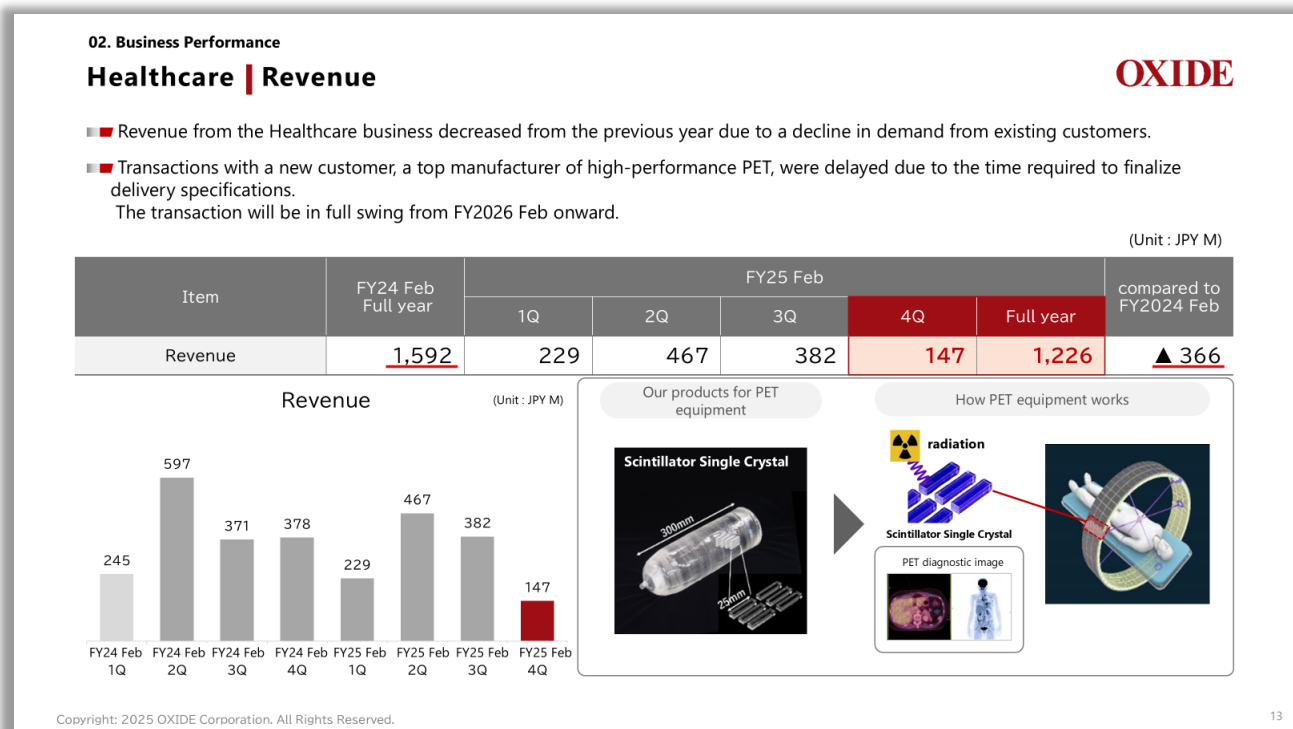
02. Business Performance

Healthcare | Revenue

OXIDE

Revenue from the Healthcare business decreased from the previous year due to a decline in demand from existing customers.

Transactions with a new customer, a top manufacturer of high-performance PET, were delayed due to the time required to finalize delivery specifications.
The transaction will be in full swing from FY2026 Feb onward.

(Unit : JPY M)

| Item | FY24 Feb Full year | FY25 Feb 1Q | FY25 Feb 2Q | FY25 Feb 3Q | FY25 Feb 4Q | FY25 Feb Full year | compared to FY2024 Feb |
|---|---|---|---|---|---|---|---|
| Revenue | 1,592 | 229 | 467 | 382 | 147 | 1,226 | ▲ 366 |

Revenue

(Unit : JPY M)

245
597
371
378
229
467
382
147

FY24 Feb 1Q
FY24 Feb 2Q
FY24 Feb 3Q
FY24 Feb 4Q
FY25 Feb 1Q
FY25 Feb 2Q
FY25 Feb 3Q
FY25 Feb 4Q

Our products for PET equipment

Scintillator Single Crystal

300mm

25mm

How PET equipment works

radiation

Scintillator Single Crystal

PET diagnostic image

Copyright: 2025 OXIDE Corporation. All Rights Reserved.

13